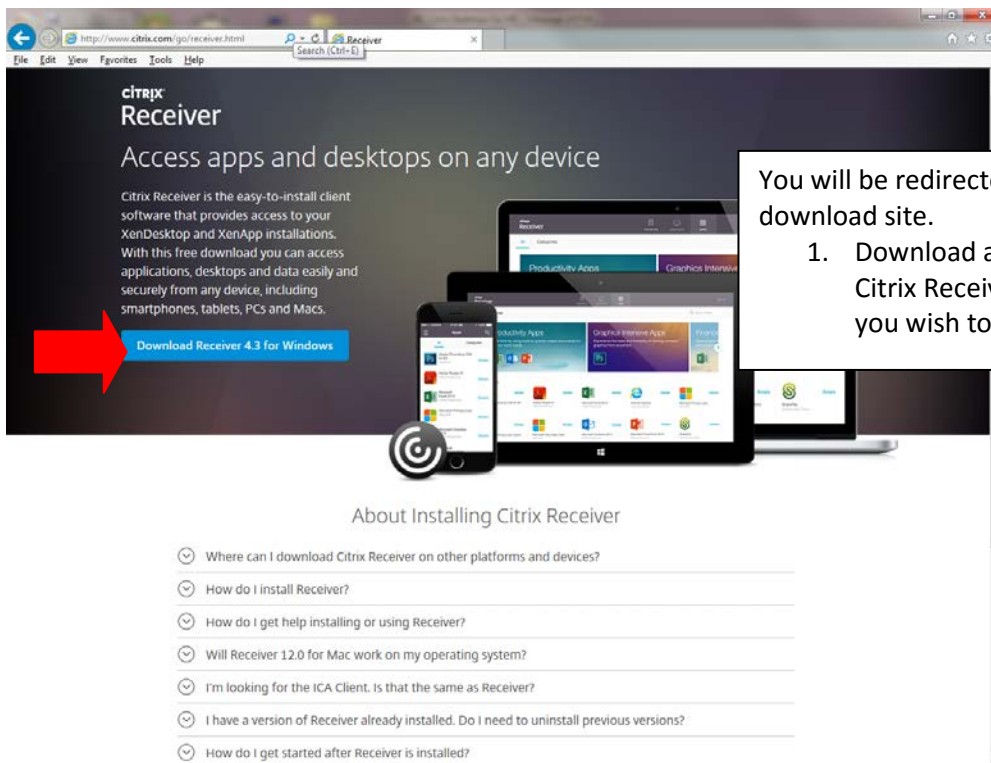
http://www.citrix.com/go/receiver.html

Search (Ctrl+E)

Receiver

File Edit View Favorites Tools Help

CITRIX

Receiver

Access apps and desktops on any device

Citrix Receiver is the easy-to-install client software that provides access to your XenDesktop and XenApp installations. With this free download you can access applications, desktops and data easily and securely from any device, including smartphones, tablets, PCs and Macs.

Download Receiver 4.3 for Windows

You will be redirect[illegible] download site.

1. Download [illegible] Citrix Recei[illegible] you wish to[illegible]

Productivity Apps

Graphics Intensive

About Installing Citrix Receiver

Where can I download Citrix Receiver on other platforms and devices?

How do I install Receiver?

How do I get help installing or using Receiver?

Will Receiver 12.0 for Mac work on my operating system?

I'm looking for the ICA Client. Is that the same as Receiver?

I have a version of Receiver already installed. Do I need to uninstall previous versions?

How do I get started after Receiver is installed?